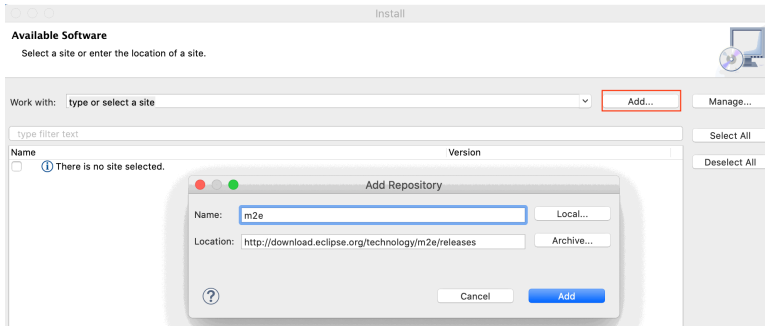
Install

Available Software

Select a site or enter the location of a site.

Work with: type or select a site

Add...

Manage...

type filter text

Select All

Name

Version

Deselect All

There is no site selected.

Add Repository

Name: m2e

Local...

Location: http://download.eclipse.org/technology/m2e/releases

Archive...

?

Cancel

Add